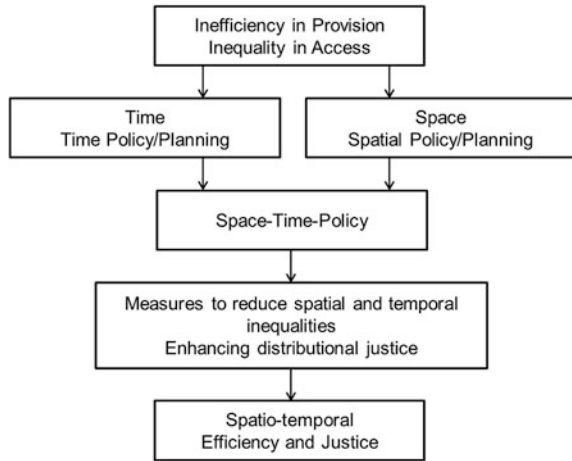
Inefficiency in Provision
Inequality in Access

Time
Time Policy/Planning

Space
Spatial Policy/Planning

Space-Time-Policy

Measures to reduce spatial and temporal inequalities
Enhancing distributional justice

Spatio-temporal
Efficiency and Justice